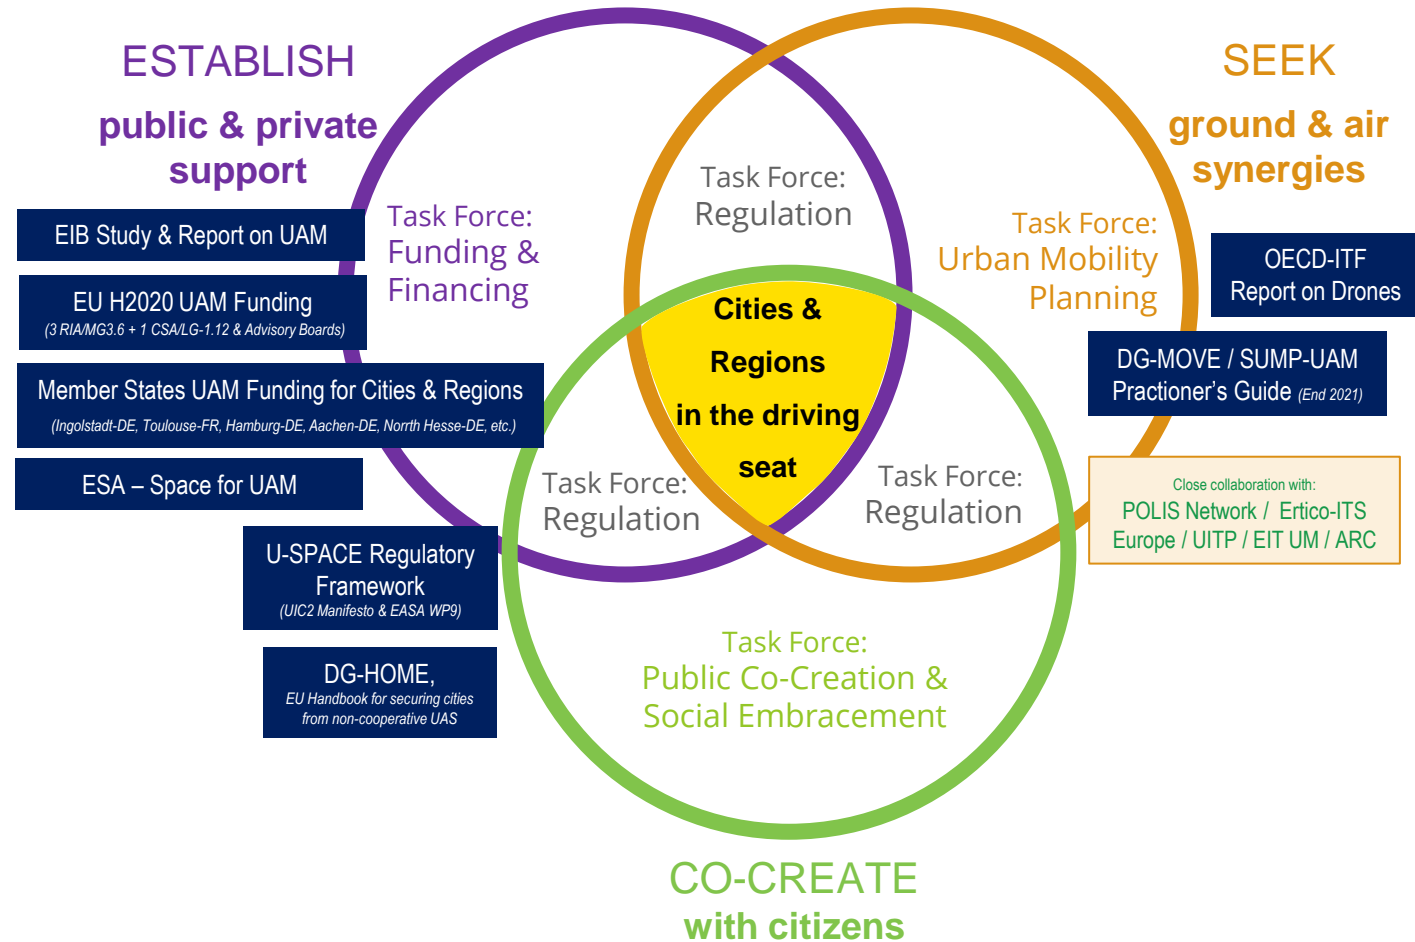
ESTABLISH

public & private support

EIB Study & Report on UAM

EU H2020 UAM Funding
(3 RIA/MG3.6 + 1 CSA/LG-1.12 & Advisory Boards)

Member States UAM Funding for Cities & Regions
(Ingolstadt-DE, Toulouse-FR, Hamburg-DE, Aachen-DE, Norrth Hesse-DE, etc.)

ESA – Space for UAM

U-SPACE Regulatory Framework
(UIC2 Manifesto & EASA WP9)

DG-HOME,
EU Handbook for securing cities from non-cooperative UAS

Task Force: Funding & Financing

Task Force: Regulation

Cities & Regions in the driving seat

Task Force: Regulation

Task Force: Regulation

SEEK

ground & air synergies

Task Force: Urban Mobility Planning

OECD-ITF
Report on Drones

DG-MOVE / SUMP-UAM
Practioner's Guide (End 2021)

Close collaboration with:
POLIS Network / Ertico-ITS Europe / UITP / EIT UM / ARC

Task Force: Public Co-Creation & Social Embracement

CO-CREATE
with citizens